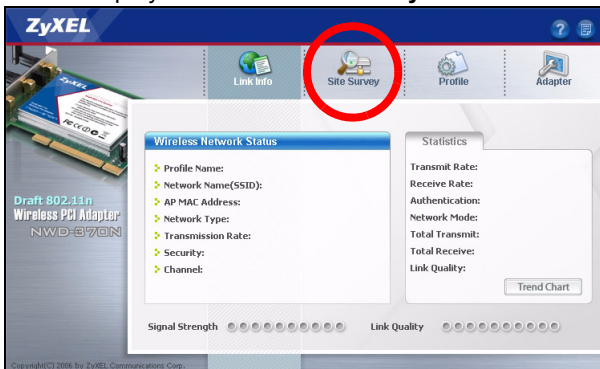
ZyXEL

?

Link Info

Site Survey

Profile

Adapter

Draft 802.11n
Wireless PCI Adapter
NWD-370N

Wireless Network Status

Profile Name:
Network Name(SSID):
AP MAC Address:
Network Type:
Transmission Rate:
Security:
Channel:

Statistics

Transmit Rate:
Receive Rate:
Authentication:
Network Mode:
Total Transmit:
Total Receive:
Link Quality:

Trend Chart

Signal Strength

Link Quality

Copyright(C) 2006 by ZyXEL Communications Corp.